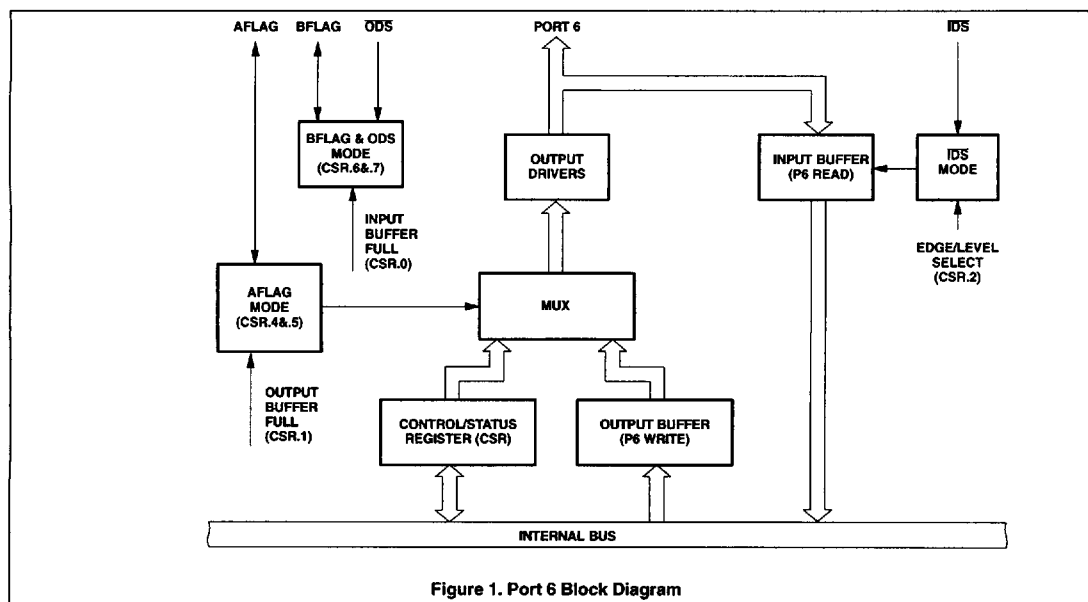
AFLAG BFLAG $\overline{\text{ODS}}$ PORT 6 $\overline{\text{IDS}}$

BFLAG & ODS MODE (CSR.6&.7)

OUTPUT DRIVERS

INPUT BUFFER (P6 READ)

$\overline{\text{IDS}}$ MODE

INPUT BUFFER FULL (CSR.0)

EDGE/LEVEL SELECT (CSR.2)

AFLAG MODE (CSR.4&.5)

MUX

OUTPUT BUFFER FULL (CSR.1)

CONTROL/STATUS REGISTER (CSR)

OUTPUT BUFFER (P6 WRITE)

INTERNAL BUS

Figure 1. Port 6 Block Diagram